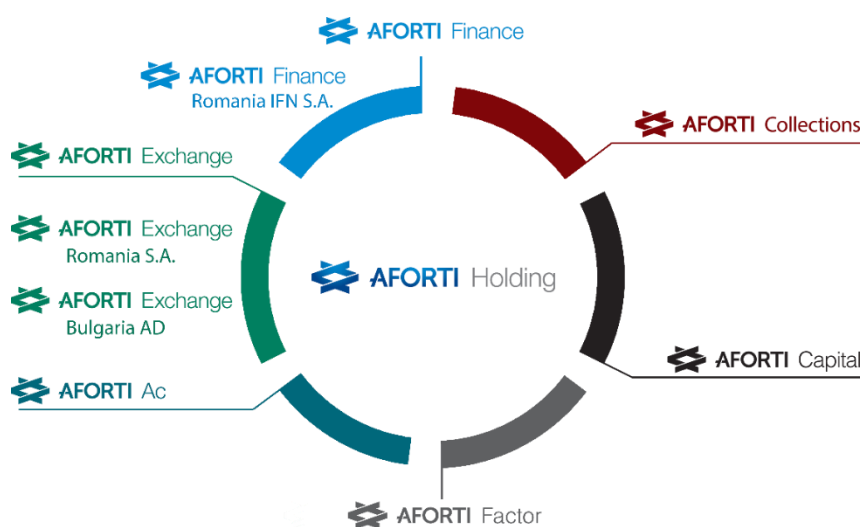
AFORTI Finance

AFORTI Finance
Romania IFN S.A.

AFORTI Collections

AFORTI Exchange

AFORTI Exchange
Romania S.A.

AFORTI Holding

AFORTI Exchange
Bulgaria AD

AFORTI Capital

AFORTI Ac

AFORTI Factor